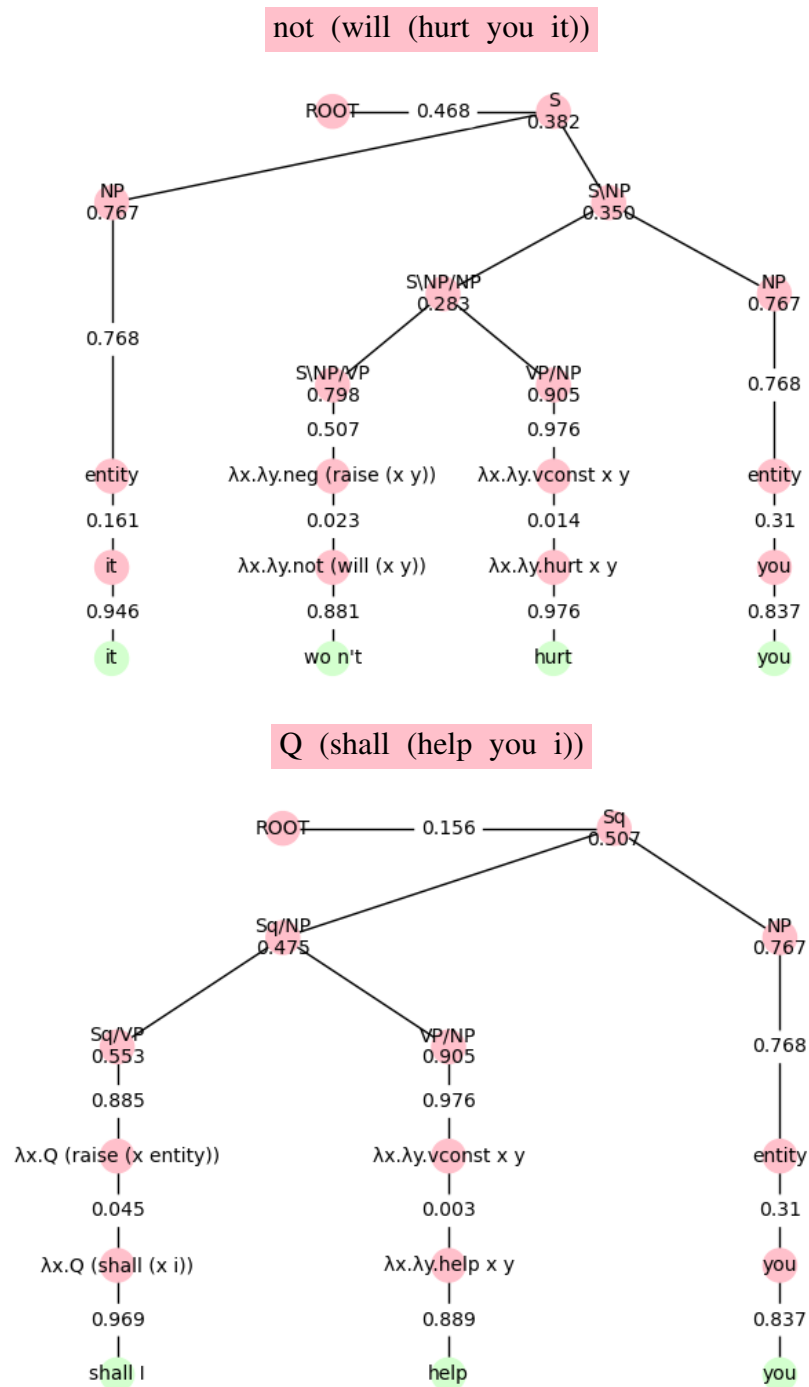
not (will (hurt you it))

ROOT
0.468
S
0.382
NP
0.767
S\NP
0.350
0.768
S\NP/NP
0.283
NP
0.767
S\NP/VP
0.798
VP/NP
0.905
0.768
0.507
0.976
entity
λx.λy.neg (raise (x y))
λx.λy.vconst x y
entity
0.161
0.023
0.014
0.31
it
λx.λy.not (will (x y))
λx.λy.hurt x y
you
0.946
0.881
0.976
0.837
it
wo n't
hurt
you

Q (shall (help you i))

ROOT
0.156
Sq
0.507
Sq/NP
0.475
NP
0.767
Sq/VP
0.553
VP/NP
0.905
0.768
0.885
0.976
λx.Q (raise (x entity))
λx.λy.vconst x y
entity
0.045
0.003
0.31
λx.Q (shall (x i))
λx.λy.help x y
you
0.969
0.889
0.837
shall I
help
you